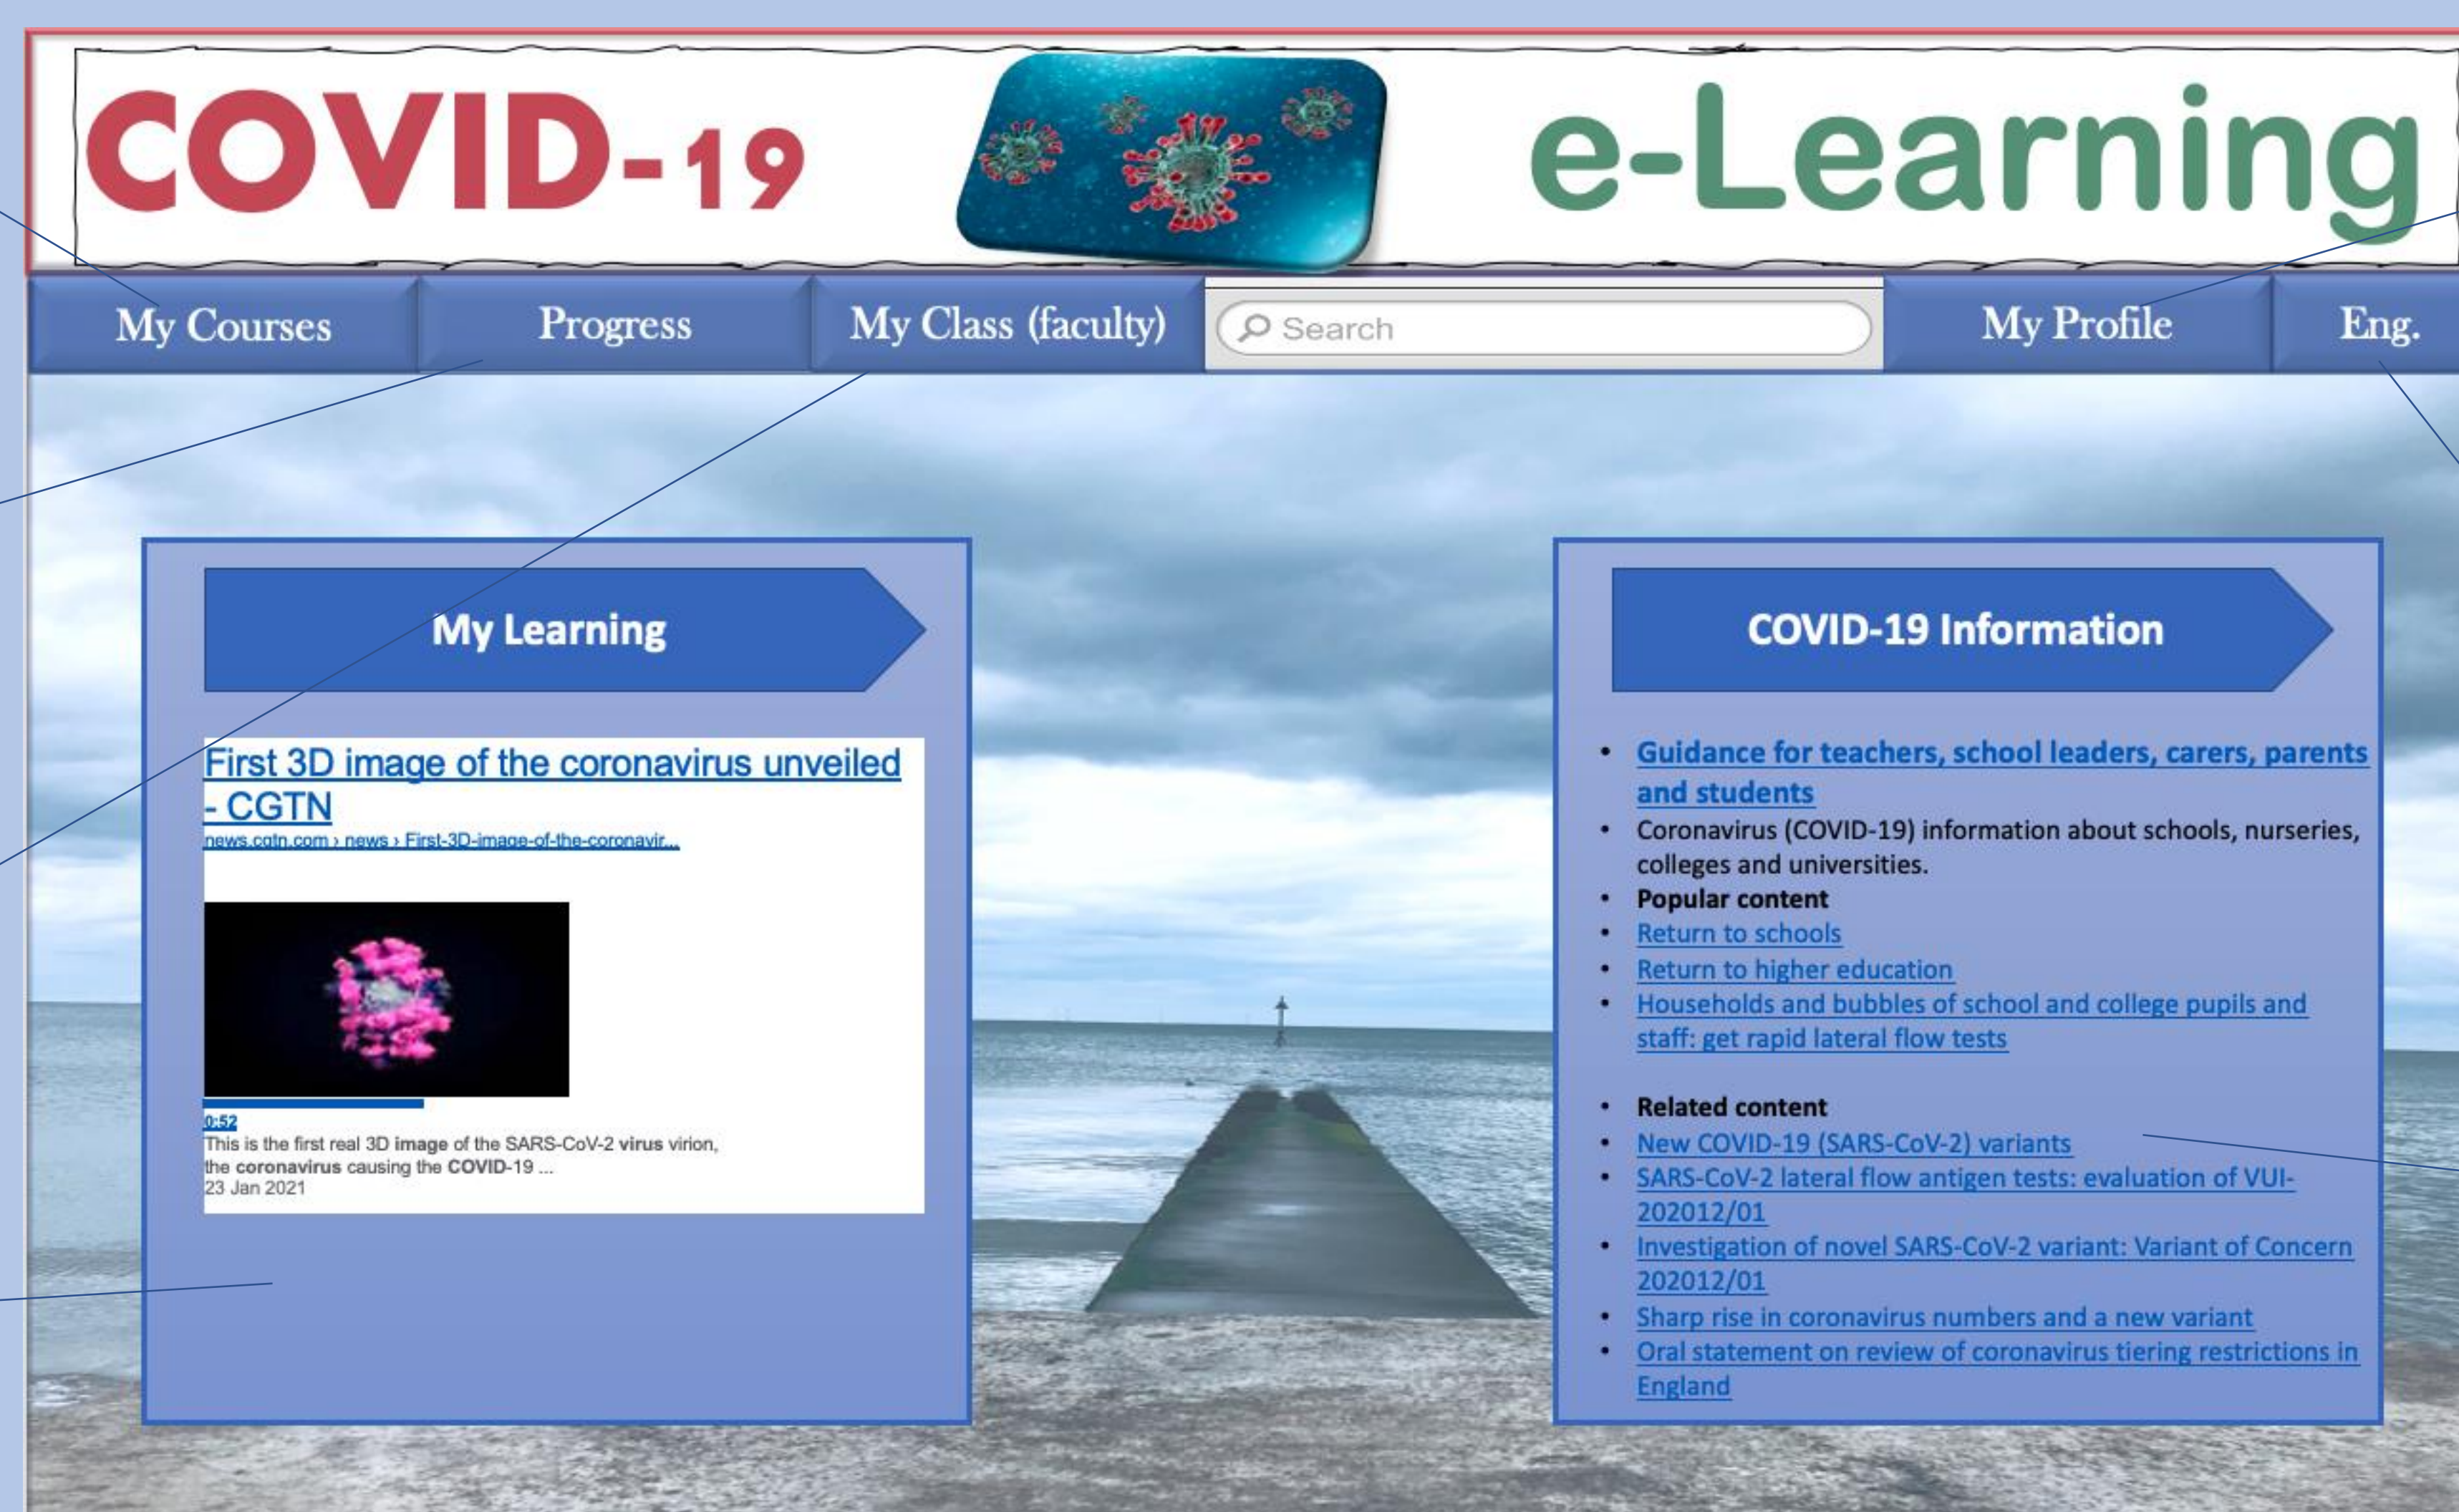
COVID-19 e-Learning

My Courses | Progress | My Class (faculty) | Search | My Profile | Eng.

My Learning

First 3D image of the coronavirus unveiled - CGTN
news.cgtn.com › news › First-3D-image-of-the-coronavir...

0:52
This is the first real 3D image of the SARS-CoV-2 virus virion, the coronavirus causing the COVID-19 ...
23 Jan 2021

COVID-19 Information

- Guidance for teachers, school leaders, carers, parents and students
- Coronavirus (COVID-19) information about schools, nurseries, colleges and universities.
- Popular content
- Return to schools
- Return to higher education
- Households and bubbles of school and college pupils and staff: get rapid lateral flow tests

- Related content
- New COVID-19 (SARS-CoV-2) variants
- SARS-CoV-2 lateral flow antigen tests: evaluation of VUI-202012/01
- Investigation of novel SARS-CoV-2 variant: Variant of Concern 202012/01
- Sharp rise in coronavirus numbers and a new variant
- Oral statement on review of coronavirus tiering restrictions in England